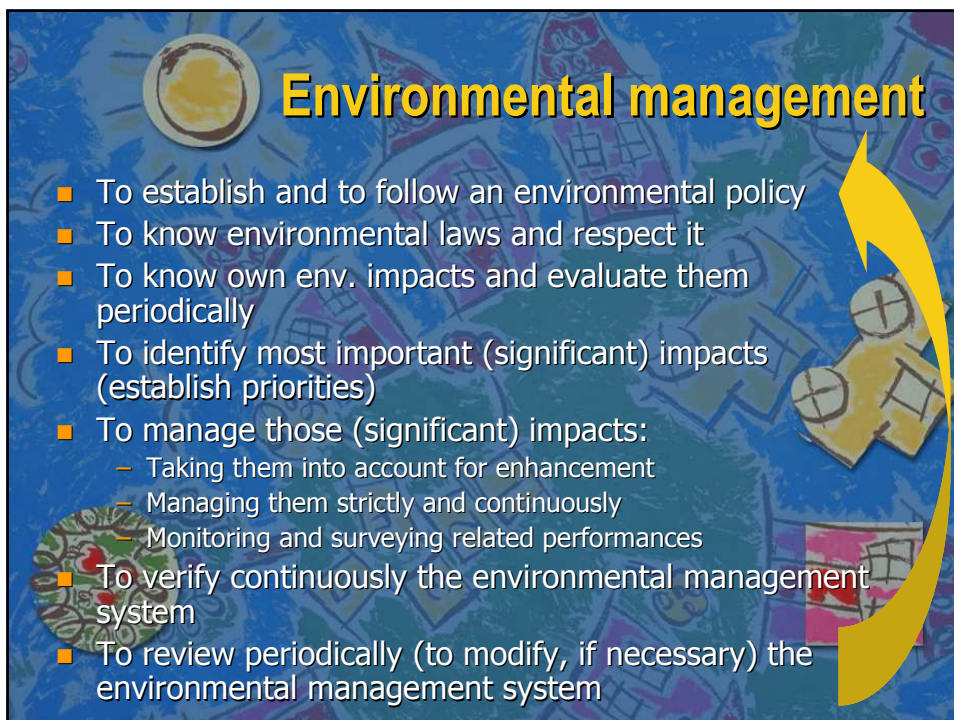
Environmental management

- To establish and to follow an environmental policy
- To know environmental laws and respect it
- To know own env. impacts and evaluate them periodically
- To identify most important (significant) impacts (establish priorities)
- To manage those (significant) impacts:
  – Taking them into account for enhancement
  – Managing them strictly and continuously
  – Monitoring and surveying related performances
- To verify continuously the environmental management system
- To review periodically (to modify, if necessary) the environmental management system